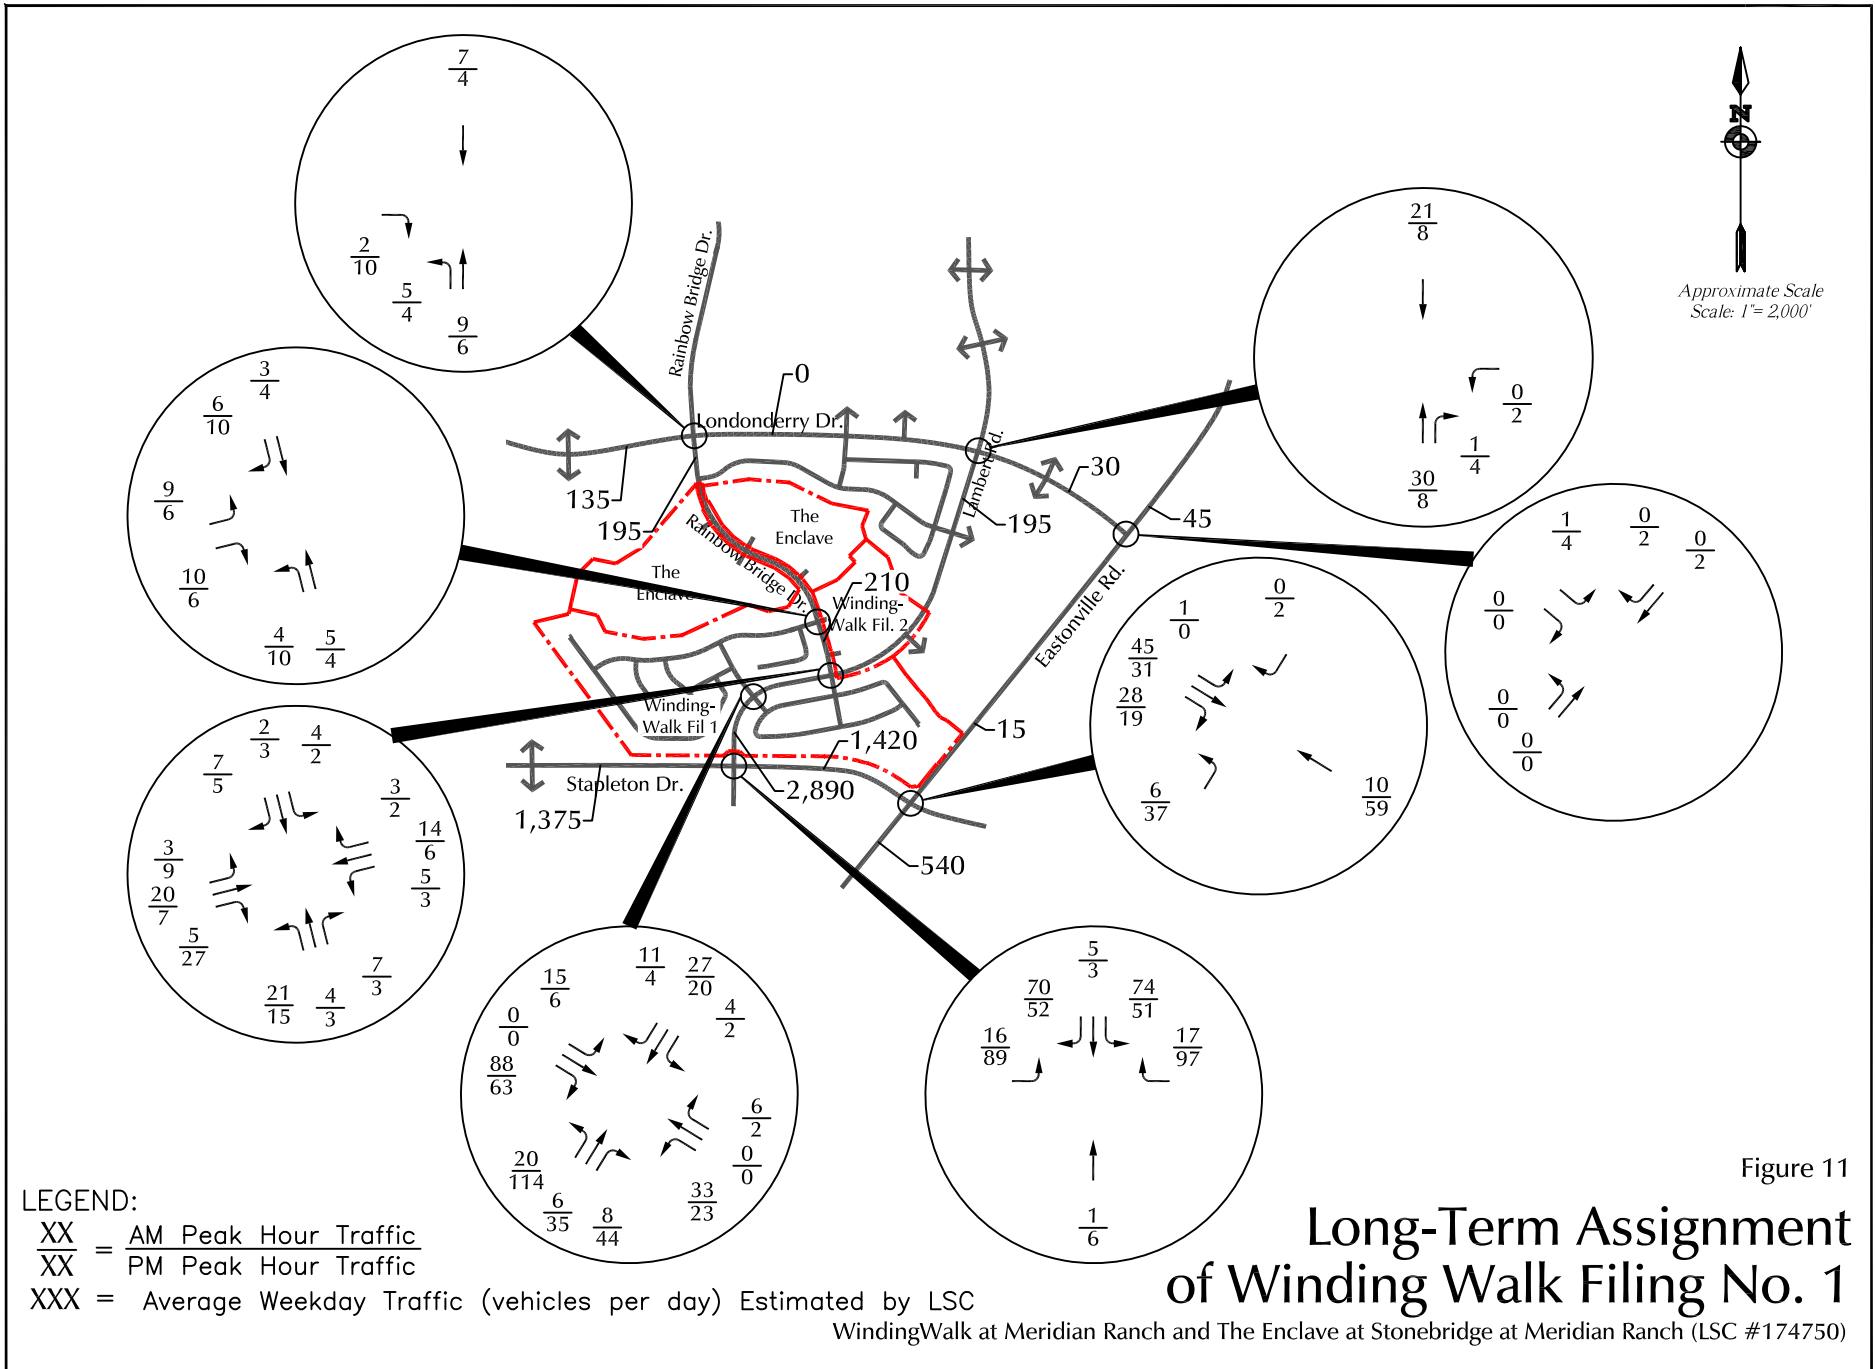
$\frac{7}{4}$
$\frac{2}{10}$
$\frac{5}{4}$
$\frac{9}{6}$

$\frac{3}{4}$
$\frac{6}{10}$
$\frac{9}{6}$
$\frac{10}{6}$
$\frac{4}{10}$ $\frac{5}{4}$

$\frac{2}{3}$ $\frac{4}{2}$
$\frac{7}{5}$
$\frac{3}{2}$
$\frac{14}{6}$
$\frac{5}{3}$
$\frac{3}{9}$
$\frac{20}{7}$
$\frac{5}{27}$
$\frac{21}{15}$ $\frac{4}{3}$
$\frac{7}{3}$

$\frac{15}{6}$ $\frac{11}{4}$ $\frac{27}{20}$
$\frac{4}{2}$
$\frac{0}{0}$
$\frac{88}{63}$
$\frac{6}{2}$
$\frac{0}{0}$
$\frac{20}{114}$
$\frac{6}{35}$ $\frac{8}{44}$
$\frac{33}{23}$

$\frac{5}{3}$
$\frac{70}{52}$ $\frac{74}{51}$
$\frac{16}{89}$ $\frac{17}{97}$
$\frac{1}{6}$

$\frac{21}{8}$
$\frac{0}{2}$
$\frac{1}{4}$
$\frac{30}{8}$

$\frac{1}{4}$ $\frac{0}{2}$ $\frac{0}{2}$
$\frac{0}{0}$
$\frac{0}{0}$
$\frac{0}{0}$

$\frac{0}{2}$
$\frac{1}{0}$
$\frac{45}{31}$
$\frac{28}{19}$
$\frac{6}{37}$
$\frac{10}{59}$

N
Approximate Scale
Scale: 1"= 2,000'

Rainbow Bridge Dr.
Londonderry Dr.
0
135
195
The Enclave
The Enclave
Rainbow Bridge Dr.
210
Winding-Walk Fil. 2
Winding-Walk Fil 1
Lambert Rd.
30
195
45
Eastonville Rd.
15
1,420
Stapleton Dr.
1,375
2,890
540

LEGEND:
$\frac{XX}{XX}$ = $\frac{\text{AM Peak Hour Traffic}}{\text{PM Peak Hour Traffic}}$
XXX = Average Weekday Traffic (vehicles per day) Estimated by LSC

Figure 11
Long-Term Assignment of Winding Walk Filing No. 1
WindingWalk at Meridian Ranch and The Enclave at Stonebridge at Meridian Ranch (LSC #174750)